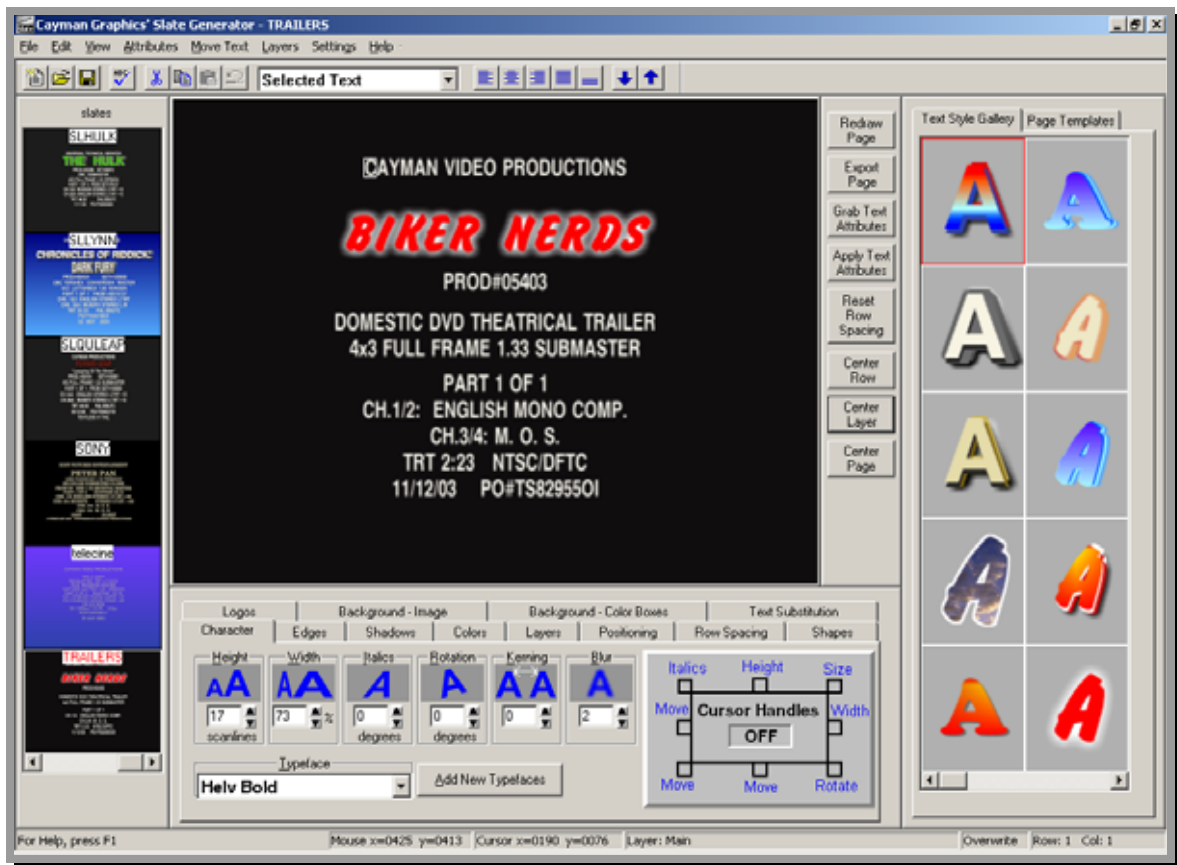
Cayman Graphics' Slate Generator - TRAILERS

File Edit View Attributes Move Text Layers Settings Help

Selected Text

slates

SLHULK

THE HULK

SLLYNN

CHRONICLES OF RIDDICK: DARK FURY

SLQULEAF

SONY

PETER PAN

telecine

TRAILERS

BIKER NERDS

CAYMAN VIDEO PRODUCTIONS

BIKER NERDS

PROD#05403

DOMESTIC DVD THEATRICAL TRAILER
4x3 FULL FRAME 1.33 SUBMASTER

PART 1 OF 1
CH.1/2: ENGLISH MONO COMP.
CH.3/4: M. O. S.
TRT 2:23 NTSC/DFTC
11/12/03 PO#TS82955OI

Redraw Page

Export Page

Grab Text Attributes

Apply Text Attributes

Reset Row Spacing

Center Row

Center Layer

Center Page

Text Style Gallery

Page Templates

Logos

Background - Image

Background - Color Boxes

Text Substitution

Character

Edges

Shadows

Colors

Layers

Positioning

Row Spacing

Shapes

Height

Width

Italics

Rotation

Kerning

Blur

17

scanlines

73

%

0

degrees

0

degrees

0

2

Typeface

Helv Bold

Add New Typefaces

Italics

Height

Size

Move

Cursor Handles

Width

OFF

Move

Move

Rotate

For Help, press F1

Mouse x=0425 y=0413

Cursor x=0190 y=0076

Layer: Main

Overwrite

Row: 1

Col: 1